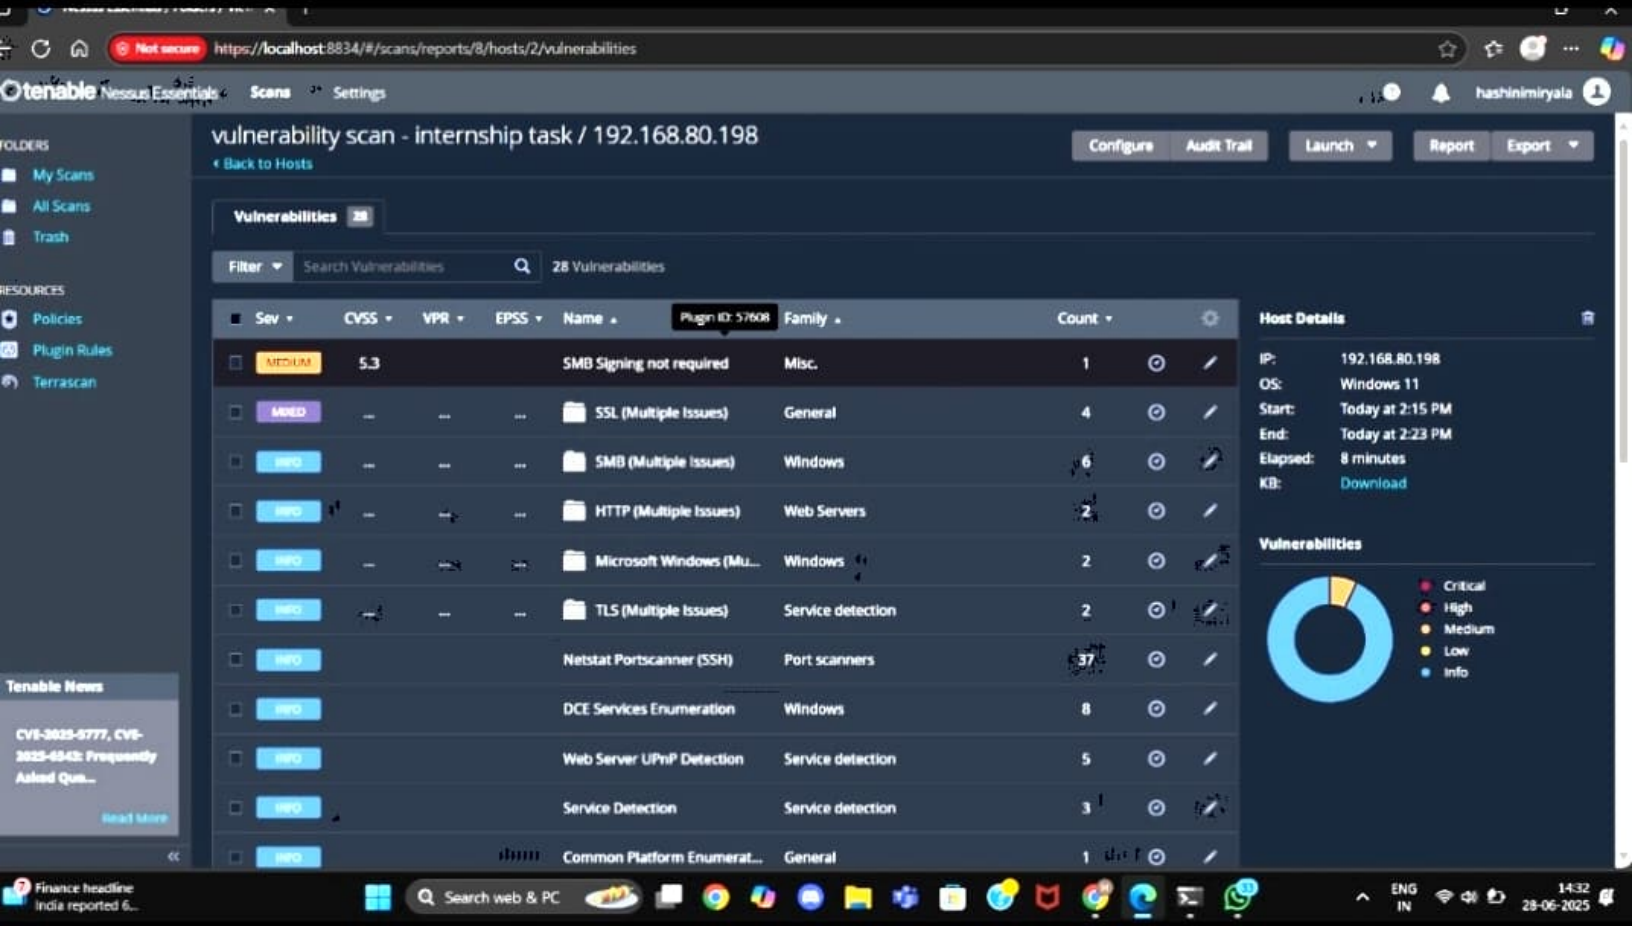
Not secure https://localhost:8834/#/scans/reports/8/hosts/2/vulnerabilities

tenable Nessus Essentials Scans Settings hashinimiryala

FOLDERS
My Scans
All Scans
Trash

RESOURCES
Policies
Plugin Rules
Terrascan

Tenable News
CVE-2025-5777, CVE-2025-6543: Frequently Asked Que...
Read More

vulnerability scan - internship task / 192.168.80.198
‹ Back to Hosts

Configure Audit Trail Launch Report Export

Vulnerabilities 28

Filter Search Vulnerabilities 28 Vulnerabilities

Plugin ID: 57608

| Sev | CVSS | VPR | EPSS | Name | Family | Count |
|---|---|---|---|---|---|---|
| MEDIUM | 5.3 | | | SMB Signing not required | Misc. | 1 |
| MIXED | ... | ... | ... | SSL (Multiple Issues) | General | 4 |
| INFO | ... | ... | ... | SMB (Multiple Issues) | Windows | 6 |
| INFO | ... | ... | ... | HTTP (Multiple Issues) | Web Servers | 2 |
| INFO | ... | ... | ... | Microsoft Windows (Mu... | Windows | 2 |
| INFO | ... | ... | ... | TLS (Multiple Issues) | Service detection | 2 |
| INFO | | | | Netstat Portscanner (SSH) | Port scanners | 37 |
| INFO | | | | DCE Services Enumeration | Windows | 8 |
| INFO | | | | Web Server UPnP Detection | Service detection | 5 |
| INFO | | | | Service Detection | Service detection | 3 |
| INFO | | | | Common Platform Enumerat... | General | 1 |

Host Details
IP: 192.168.80.198
OS: Windows 11
Start: Today at 2:15 PM
End: Today at 2:23 PM
Elapsed: 8 minutes
KB: Download

Vulnerabilities
Critical
High
Medium
Low
Info

Finance headline
India reported 6...
Search web & PC
ENG IN
14:32
28-06-2025